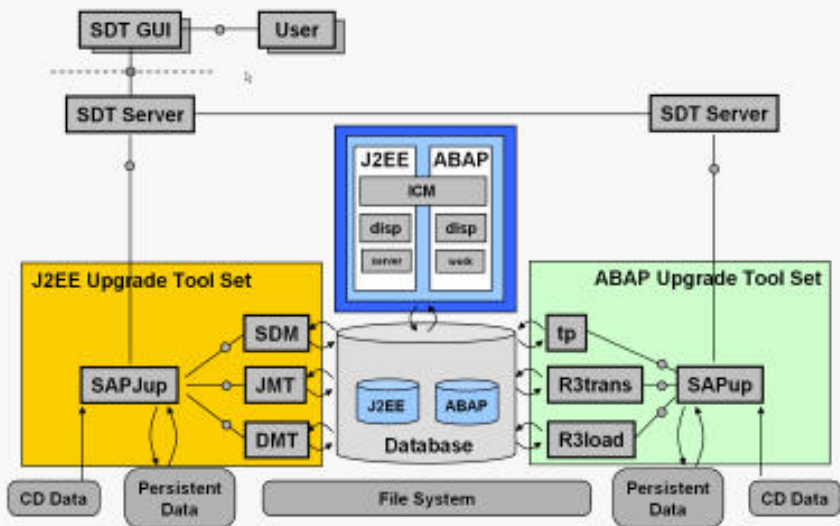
SDT GUI
User
SDT Server
SDT Server
J2EE
ABAP
ICM
disp
disp
server
work
J2EE Upgrade Tool Set
ABAP Upgrade Tool Set
SDM
JMT
DMT
SAPJup
tp
R3trans
R3load
SAPup
J2EE
ABAP
Database
CD Data
Persistent Data
File System
Persistent Data
CD Data